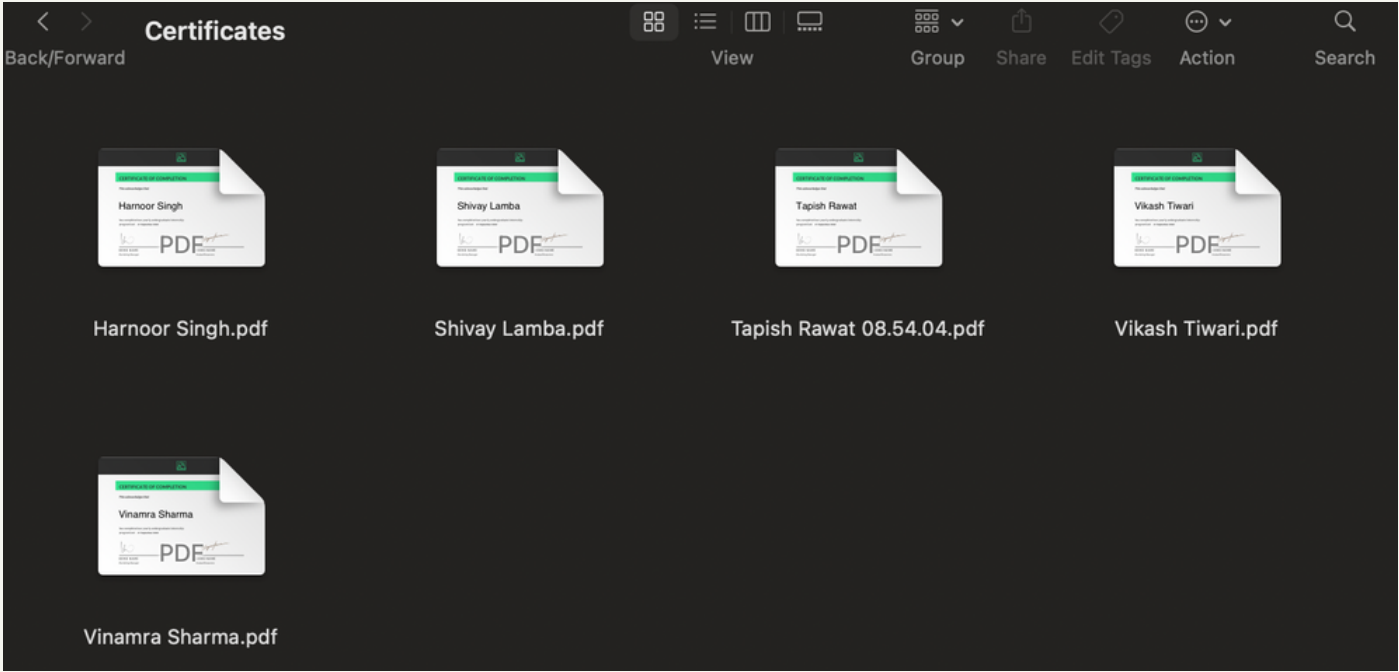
Back/Forward
Certificates
View
Group
Share
Edit Tags
Action
Search

CERTIFICATE OF COMPLETION
Harnoor Singh
PDF
Harnoor Singh.pdf

CERTIFICATE OF COMPLETION
Shivay Lamba
PDF
Shivay Lamba.pdf

CERTIFICATE OF COMPLETION
Tapish Rawat
PDF
Tapish Rawat 08.54.04.pdf

CERTIFICATE OF COMPLETION
Vikash Tiwari
PDF
Vikash Tiwari.pdf

CERTIFICATE OF COMPLETION
Vinamra Sharma
PDF
Vinamra Sharma.pdf